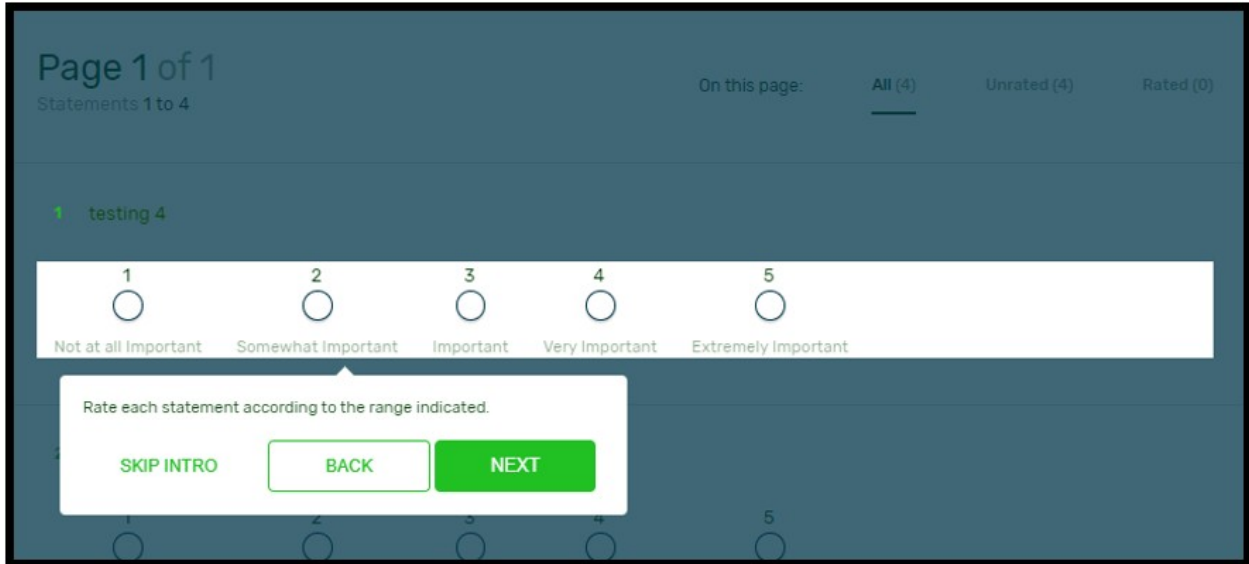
Page 1 of 1
Statements 1 to 4

On this page: All (4) Unrated (4) Rated (0)

1 testing 4

1 2 3 4 5

Not at all Important Somewhat Important Important Very Important Extremely Important

Rate each statement according to the range indicated.

SKIP INTRO BACK NEXT

1 2 3 4 5